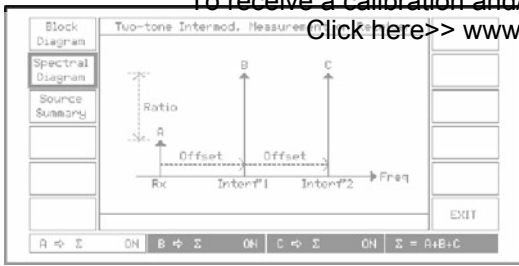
To receive a calibration and
Click here>> www

Block Diagram

Spectral Diagram

Source Summary

Two-tone Intermod. Measurem

B

C

Ratio

A

Offset

Offset

Rx

Interf1

Interf2

Freq

EXIT

A ⇨ Σ ON

B ⇨ Σ ON

C ⇨ Σ ON

Σ = A+B+C